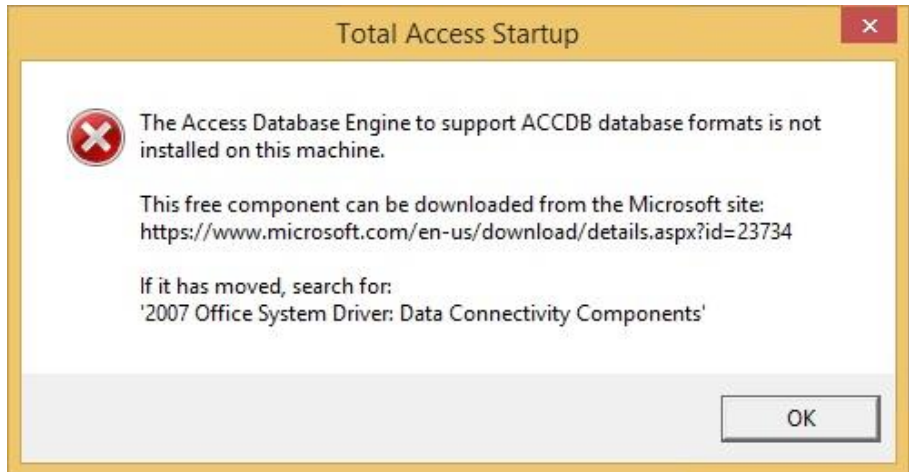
Total Access Startup

The Access Database Engine to support ACCDB database formats is not installed on this machine.

This free component can be downloaded from the Microsoft site: https://www.microsoft.com/en-us/download/details.aspx?id=23734

If it has moved, search for:
'2007 Office System Driver: Data Connectivity Components'

OK